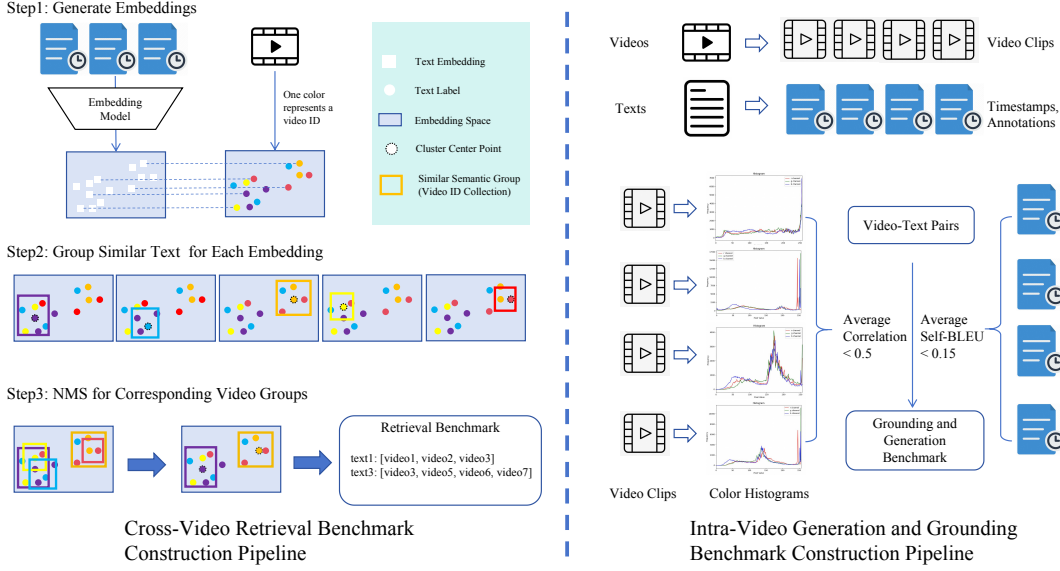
Step1: Generate Embeddings

Embedding Model

One color represents a video ID

Text Embedding

Text Label

Embedding Space

Cluster Center Point

Similar Semantic Group (Video ID Collection)

Step2: Group Similar Text for Each Embedding

Step3: NMS for Corresponding Video Groups

Retrieval Benchmark

text1: [video1, video2, video3]
text3: [video3, video5, video6, video7]

Cross-Video Retrieval Benchmark Construction Pipeline

Videos

Video Clips

Texts

Timestamps, Annotations

Video-Text Pairs

Average Correlation < 0.5

Average Self-BLEU < 0.15

Grounding and Generation Benchmark

Video Clips

Color Histograms

Intra-Video Generation and Grounding Benchmark Construction Pipeline